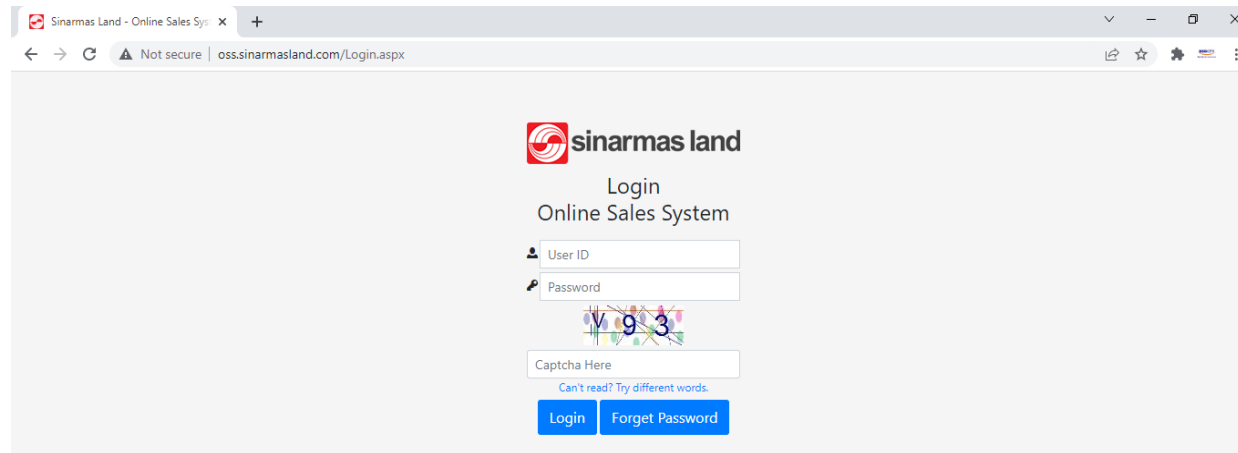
Sinarmas Land - Online Sales Sys ×
+

Not secure | oss.sinarmasland.com/Login.aspx

sinarmas land

Login
Online Sales System

User ID
Password

V 9 3

Captcha Here
Can't read? Try different words.

Login
Forget Password